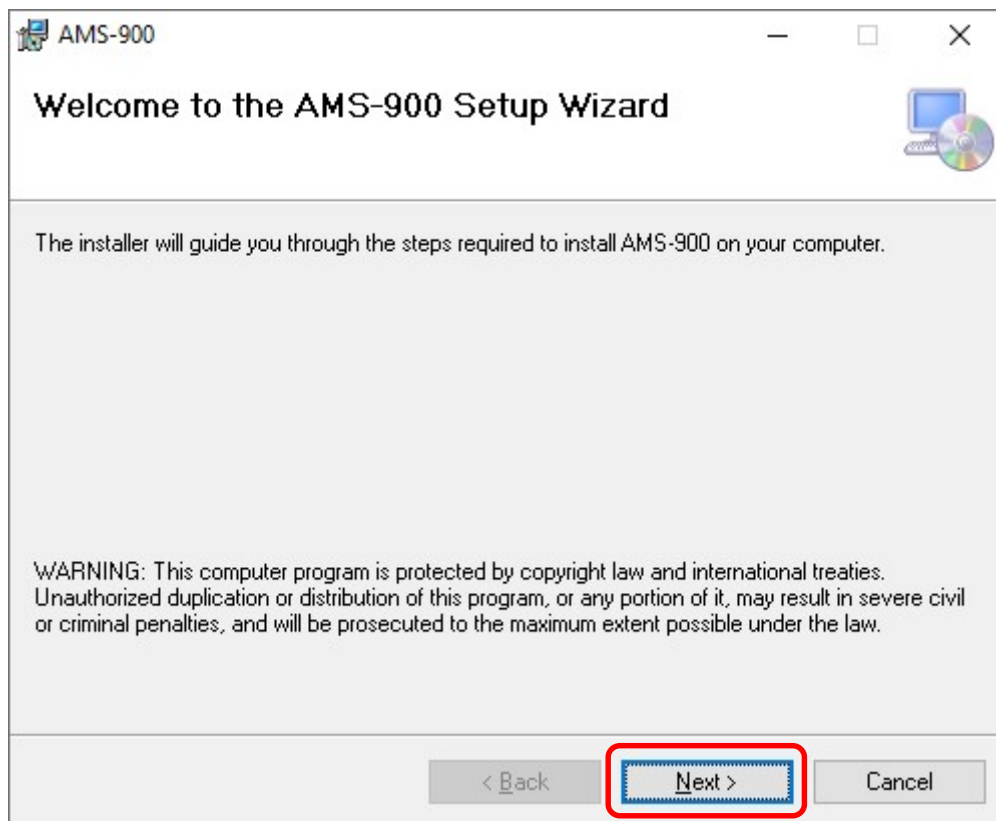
AMS-900

Welcome to the AMS-900 Setup Wizard

The installer will guide you through the steps required to install AMS-900 on your computer.

WARNING: This computer program is protected by copyright law and international treaties. Unauthorized duplication or distribution of this program, or any portion of it, may result in severe civil or criminal penalties, and will be prosecuted to the maximum extent possible under the law.

< Back
Next >
Cancel